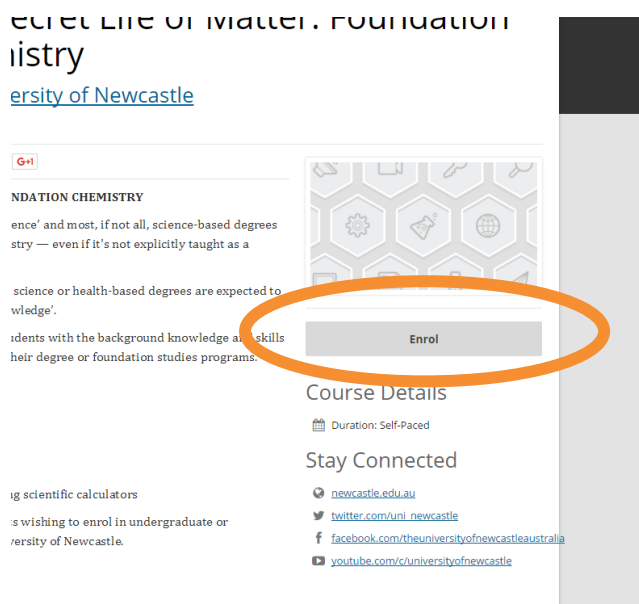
ecret Life of Matter: Foundation
istry

ersity of Newcastle

G+1

NDATION CHEMISTRY

ence' and most, if not all, science-based degrees
stry — even if it's not explicitly taught as a

science or health-based degrees are expected to
wledge'.

dents with the background knowledge a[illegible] skills
heir degree or foundation studies programs.

g scientific calculators

s wishing to enrol in undergraduate or
ersity of Newcastle.

Enrol

Course Details

Duration: Self-Paced

Stay Connected

newcastle.edu.au

twitter.com/uni_newcastle

facebook.com/theuniversityofnewcastleaustralia

youtube.com/c/universityofnewcastle